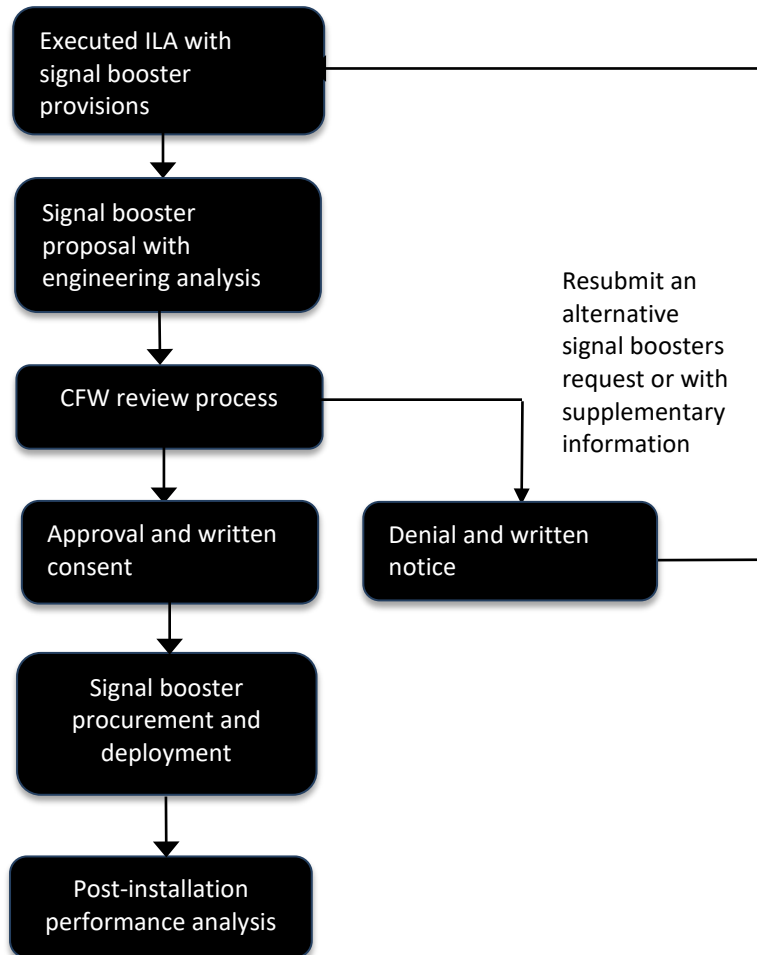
Executed ILA with signal booster provisions

Signal booster proposal with engineering analysis

Resubmit an alternative signal boosters request or with supplementary information

CFW review process

Approval and written consent

Denial and written notice

Signal booster procurement and deployment

Post-installation performance analysis